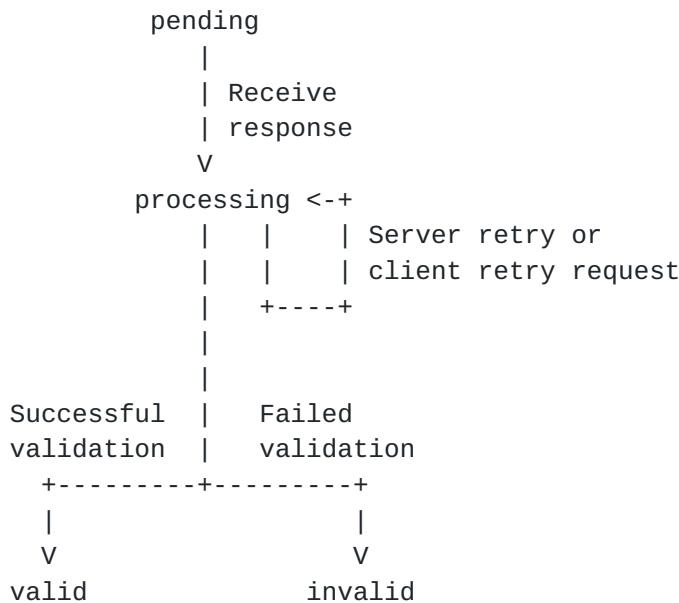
pending
|
| Receive
| response
V
processing <-+
|   |    | Server retry or
|   |    | client retry request
|   +----+
|
|
Successful  |   Failed
validation  |   validation
+---------+---------+
|                   |
V                   V
valid             invalid